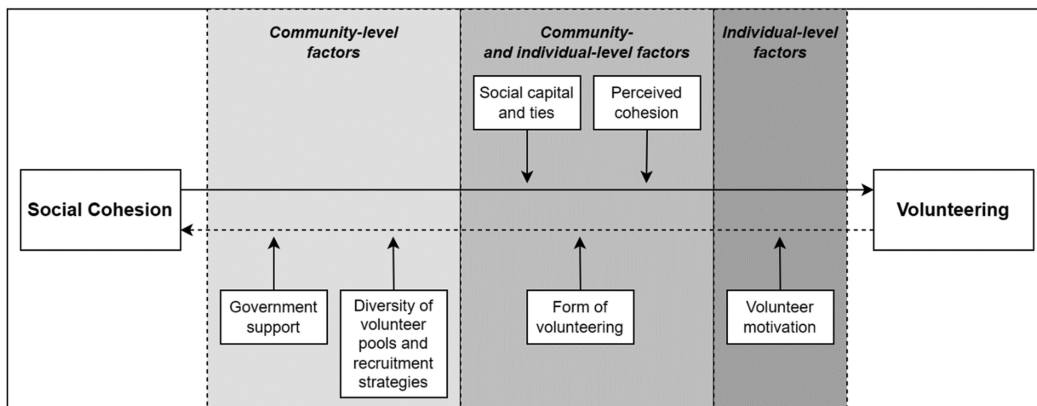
Community-level factors

Community- and individual-level factors

Individual-level factors

Social capital and ties

Perceived cohesion

Social Cohesion

Volunteering

Government support

Diversity of volunteer pools and recruitment strategies

Form of volunteering

Volunteer motivation